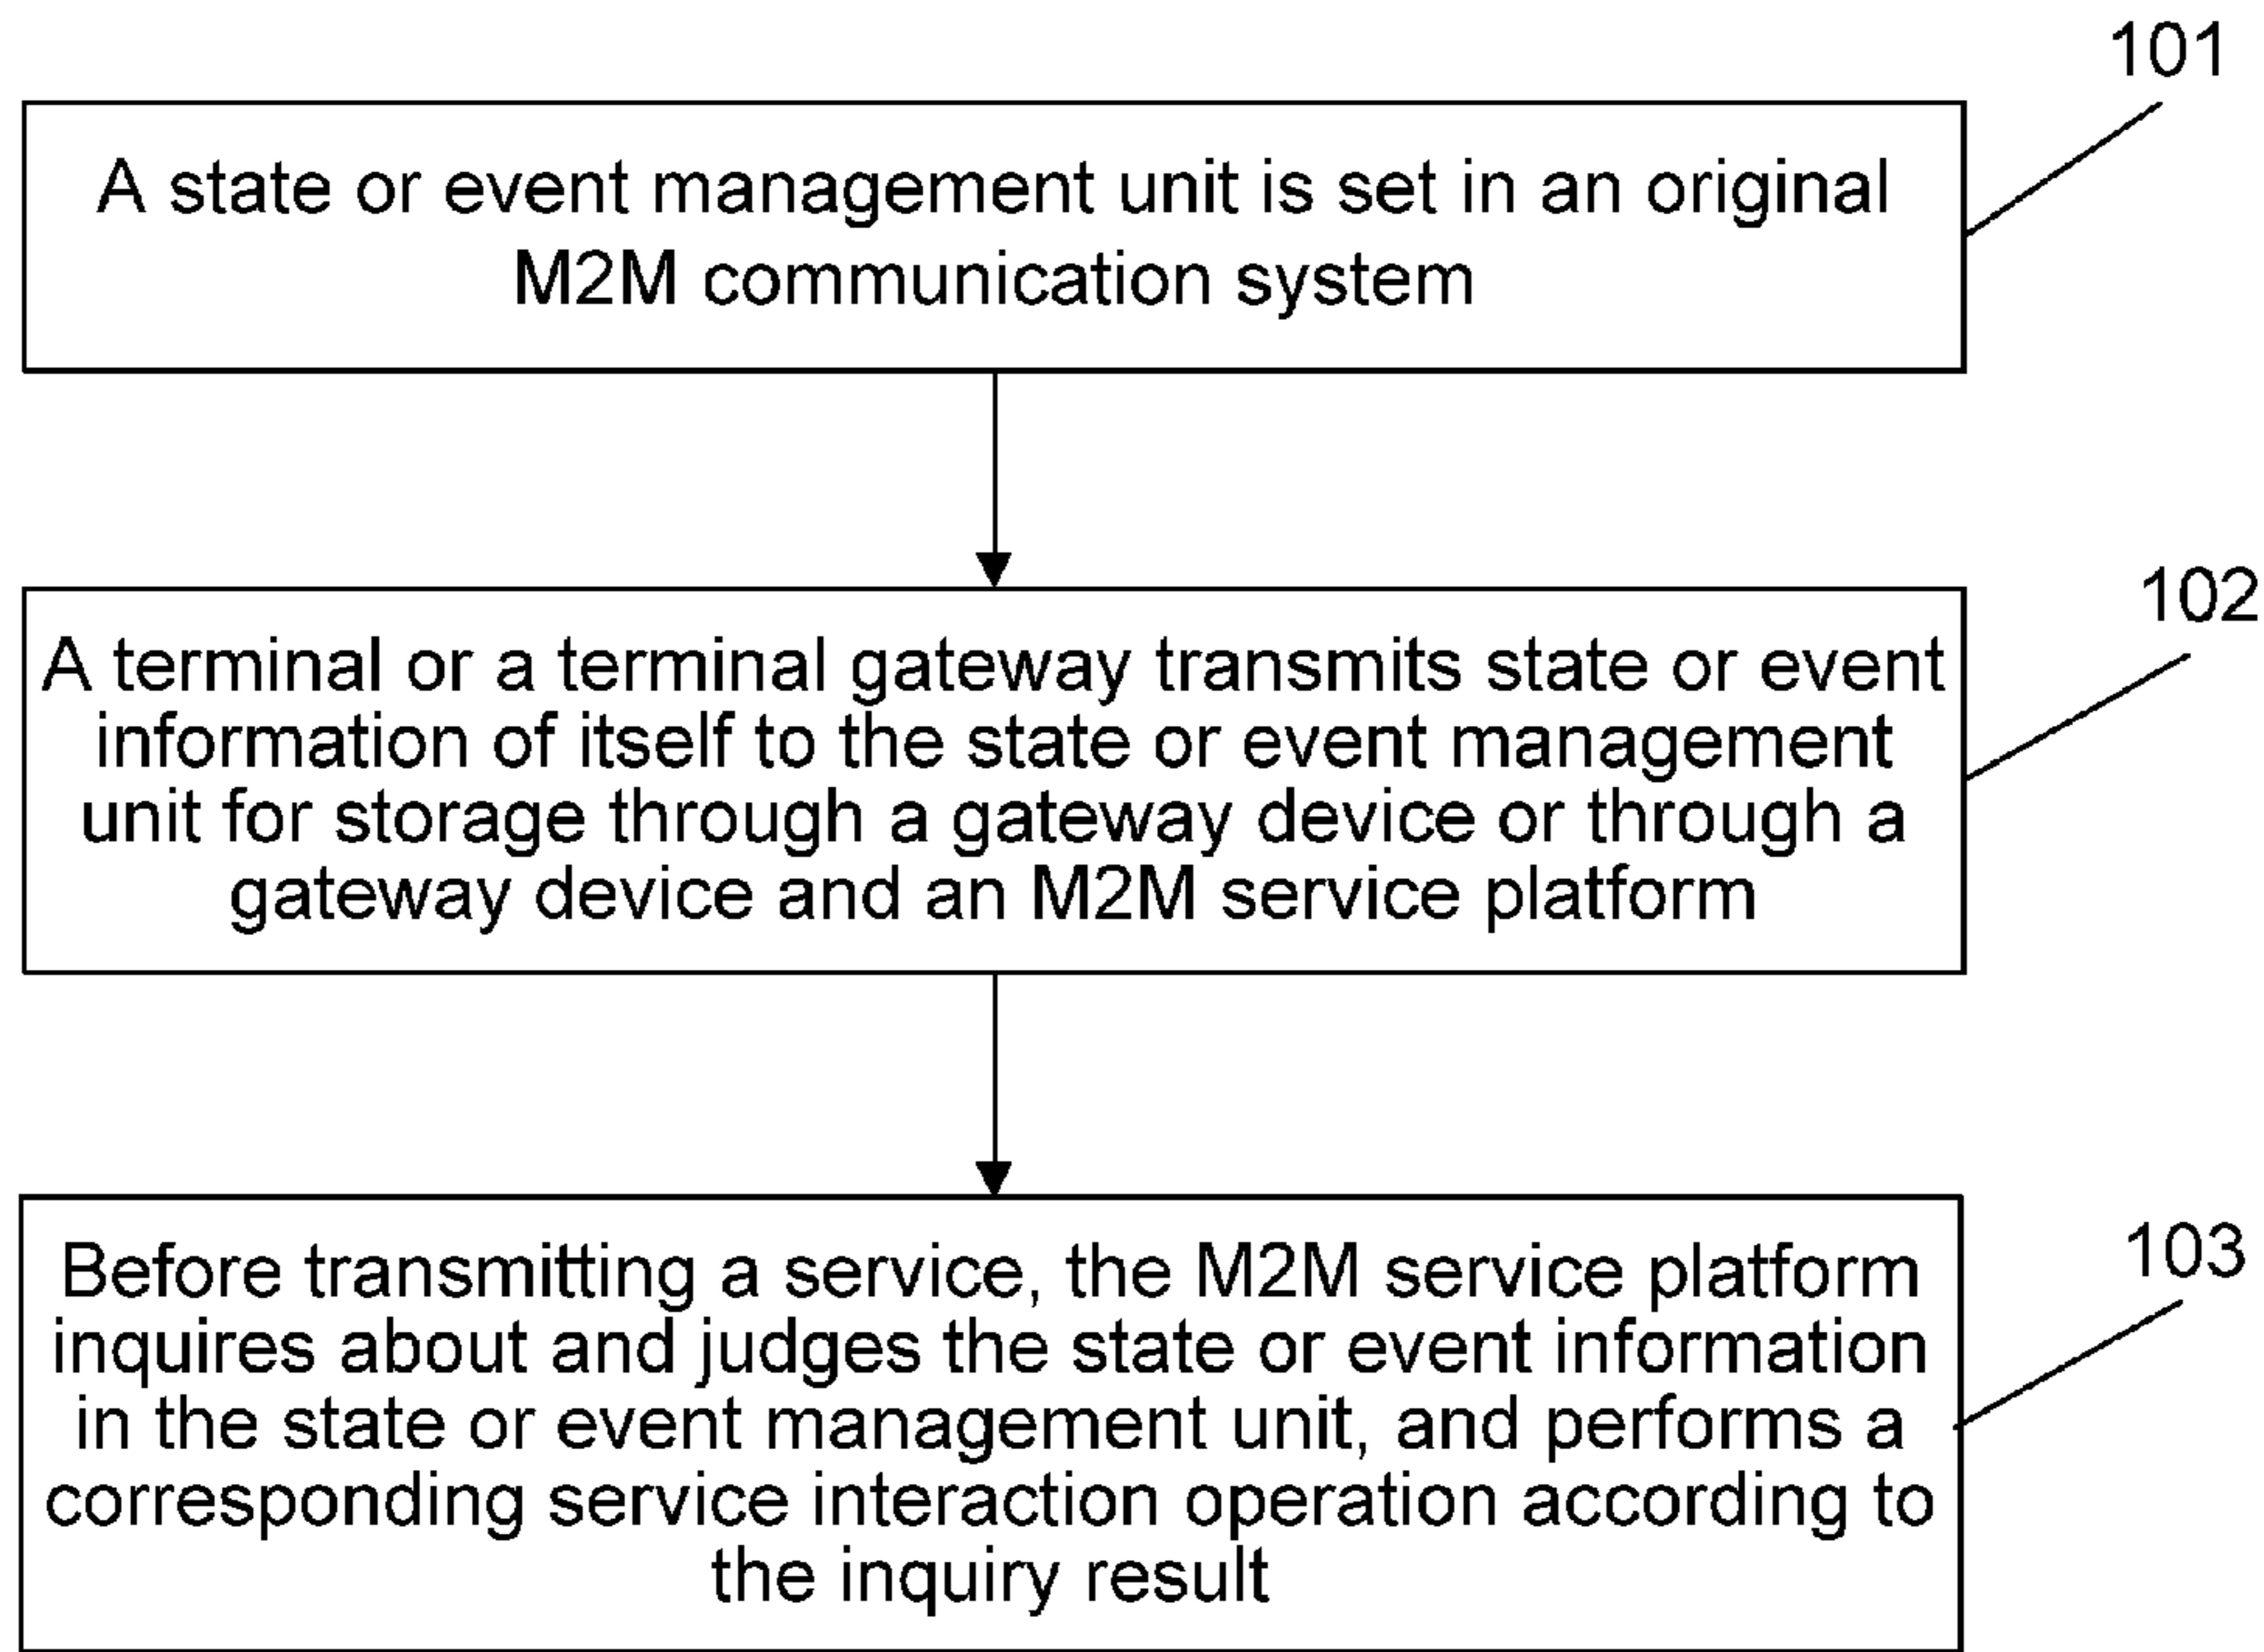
101

A state or event management unit is set in an original M2M communication system

102

A terminal or a terminal gateway transmits state or event information of itself to the state or event management unit for storage through a gateway device or through a gateway device and an M2M service platform

103

Before transmitting a service, the M2M service platform inquires about and judges the state or event information in the state or event management unit, and performs a corresponding service interaction operation according to the inquiry result